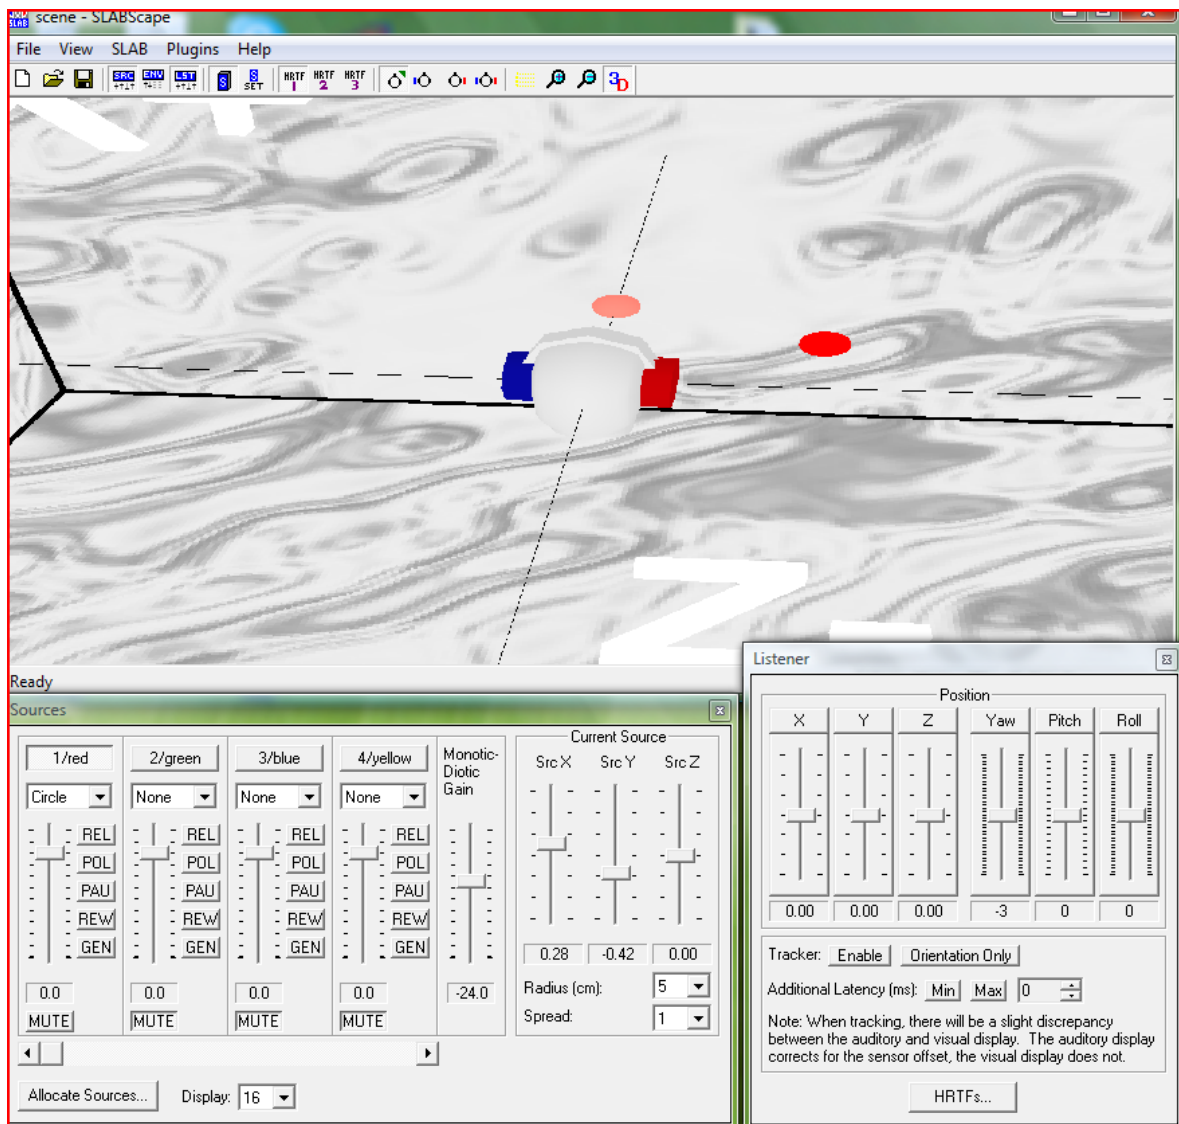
scene - SLABScape

File View SLAB Plugins Help

SRC ENV LST S SET HRTF 1 HRTF 2 HRTF 3

Ready

Sources

1/red 2/green 3/blue 4/yellow Monotic-Diotic Gain

Circle None None None

REL REL REL REL
POL POL POL POL
PAU PAU PAU PAU
REW REW REW REW
GEN GEN GEN GEN

0.0 0.0 0.0 0.0 -24.0

MUTE MUTE MUTE MUTE

Current Source

Src X Src Y Src Z

0.28 -0.42 0.00

Radius (cm): 5

Spread: 1

Allocate Sources... Display: 16

Listener

Position

| X | Y | Z | Yaw | Pitch | Roll |
|---|---|---|---|---|---|
| 0.00 | 0.00 | 0.00 | -3 | 0 | 0 |

Tracker: Enable Orientation Only

Additional Latency (ms): Min Max 0

Note: When tracking, there will be a slight discrepancy between the auditory and visual display. The auditory display corrects for the sensor offset, the visual display does not.

HRTFs...